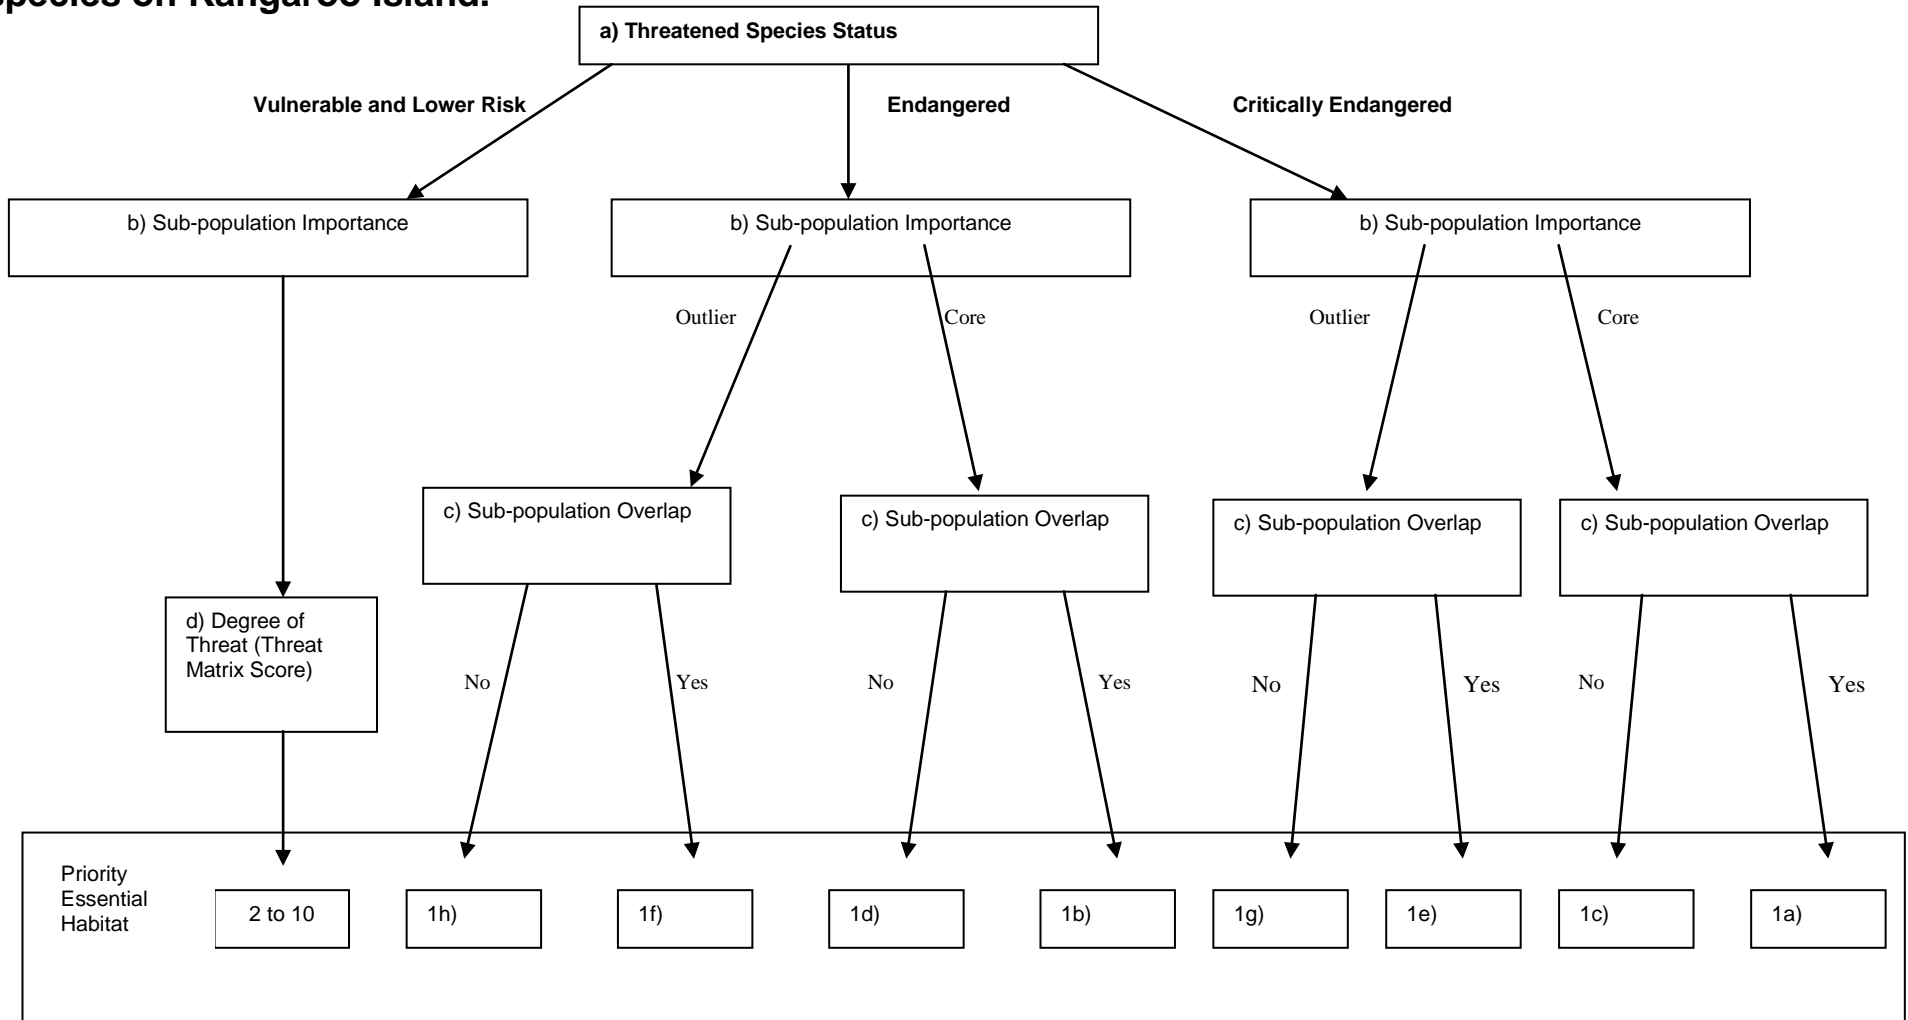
Species on Kangaroo Island.

a) Threatened Species Status

Vulnerable and Lower Risk

Endangered

Critically Endangered

b) Sub-population Importance

b) Sub-population Importance

b) Sub-population Importance

Outlier

Core

Outlier

Core

c) Sub-population Overlap

c) Sub-population Overlap

c) Sub-population Overlap

c) Sub-population Overlap

d) Degree of Threat (Threat Matrix Score)

No

Yes

No

Yes

No

Yes

No

Yes

Priority Essential Habitat

2 to 10

1h)

1f)

1d)

1b)

1g)

1e)

1c)

1a)